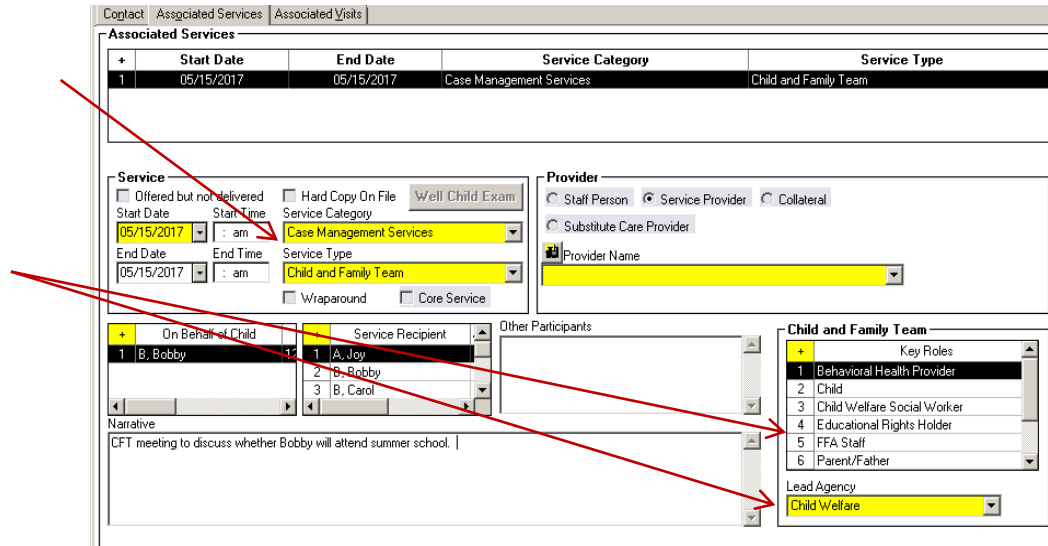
Contact | Associated Services | Associated Visits

Associated Services

| + | Start Date | End Date | Service Category | Service Type |
|---|---|---|---|---|
| 1 | 05/15/2017 | 05/15/2017 | Case Management Services | Child and Family Team |

Service
Offered but not delivered
Hard Copy On File
Well Child Exam
Start Date
Start Time
Service Category
05/15/2017
: am
Case Management Services
End Date
End Time
Service Type
05/15/2017
: am
Child and Family Team
Wraparound
Core Service

Provider
Staff Person
Service Provider
Collateral
Substitute Care Provider
Provider Name

| + | On Behalf of Child |
|---|---|
| 1 | B, Bobby |

| + | Service Recipient |
|---|---|
| 1 | A, Joy |
| 2 | B, Bobby |
| 3 | B, Carol |

Other Participants

Child and Family Team

| + | Key Roles |
|---|---|
| 1 | Behavioral Health Provider |
| 2 | Child |
| 3 | Child Welfare Social Worker |
| 4 | Educational Rights Holder |
| 5 | FFA Staff |
| 6 | Parent/Father |

Narrative
CFT meeting to discuss whether Bobby will attend summer school.

Lead Agency
Child Welfare